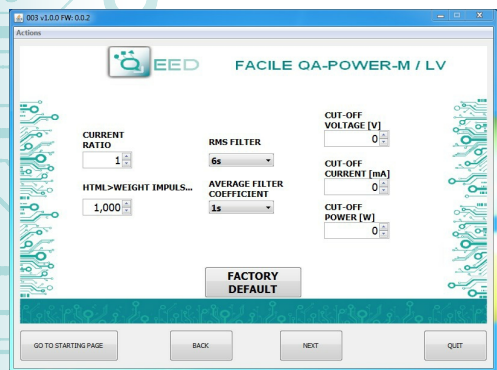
003 v1.0.0 FW: 0.0.2

Actions

QEED

FACILE QA-POWER-M / LV

CURRENT RATIO

1

HTML>WEIGHT IMPULS...

1,000

RMS FILTER

6s

AVERAGE FILTER COEFFICIENT

1s

CUT-OFF VOLTAGE [V]

0

CUT-OFF CURRENT [mA]

0

CUT-OFF POWER [W]

0

FACTORY DEFAULT

GO TO STARTING PAGE

BACK

NEXT

QUIT